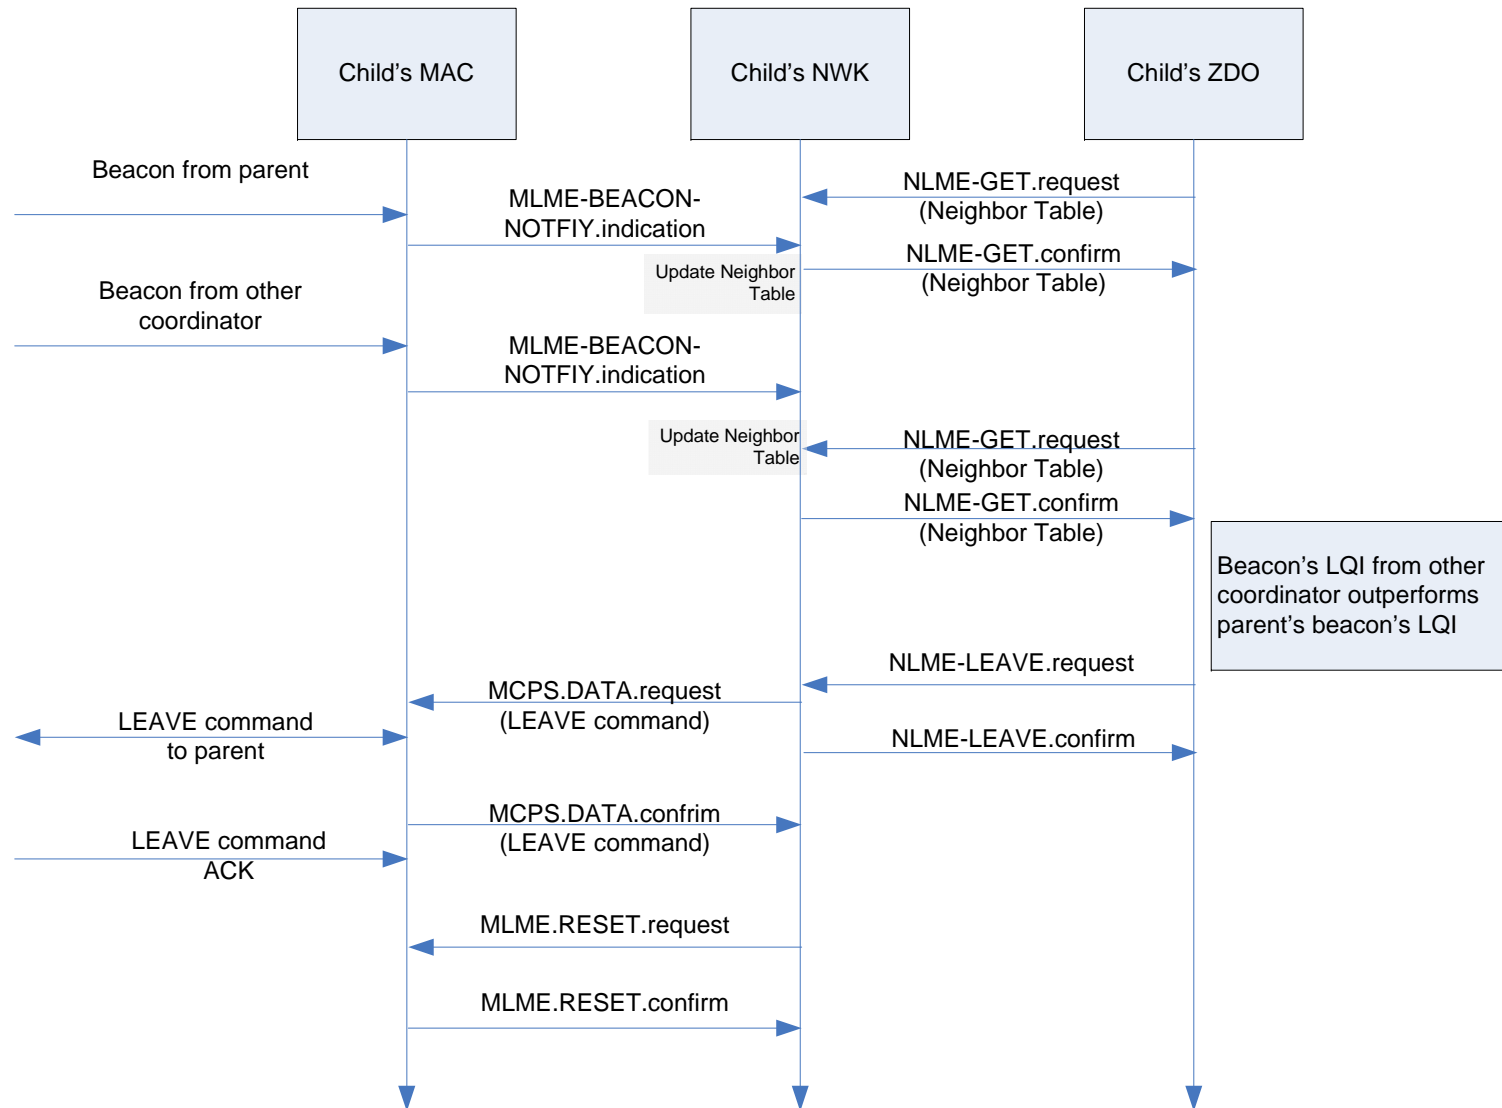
Child's MAC

Child's NWK

Child's ZDO

Beacon from parent

MLME-BEACON-NOTFIY.indication

NLME-GET.request (Neighbor Table)

Update Neighbor Table

NLME-GET.confirm (Neighbor Table)

Beacon from other coordinator

MLME-BEACON-NOTFIY.indication

Update Neighbor Table

NLME-GET.request (Neighbor Table)

NLME-GET.confirm (Neighbor Table)

Beacon's LQI from other coordinator outperforms parent's beacon's LQI

NLME-LEAVE.request

MCPS.DATA.request (LEAVE command)

LEAVE command to parent

NLME-LEAVE.confirm

MCPS.DATA.confrim (LEAVE command)

LEAVE command ACK

MLME.RESET.request

MLME.RESET.confirm